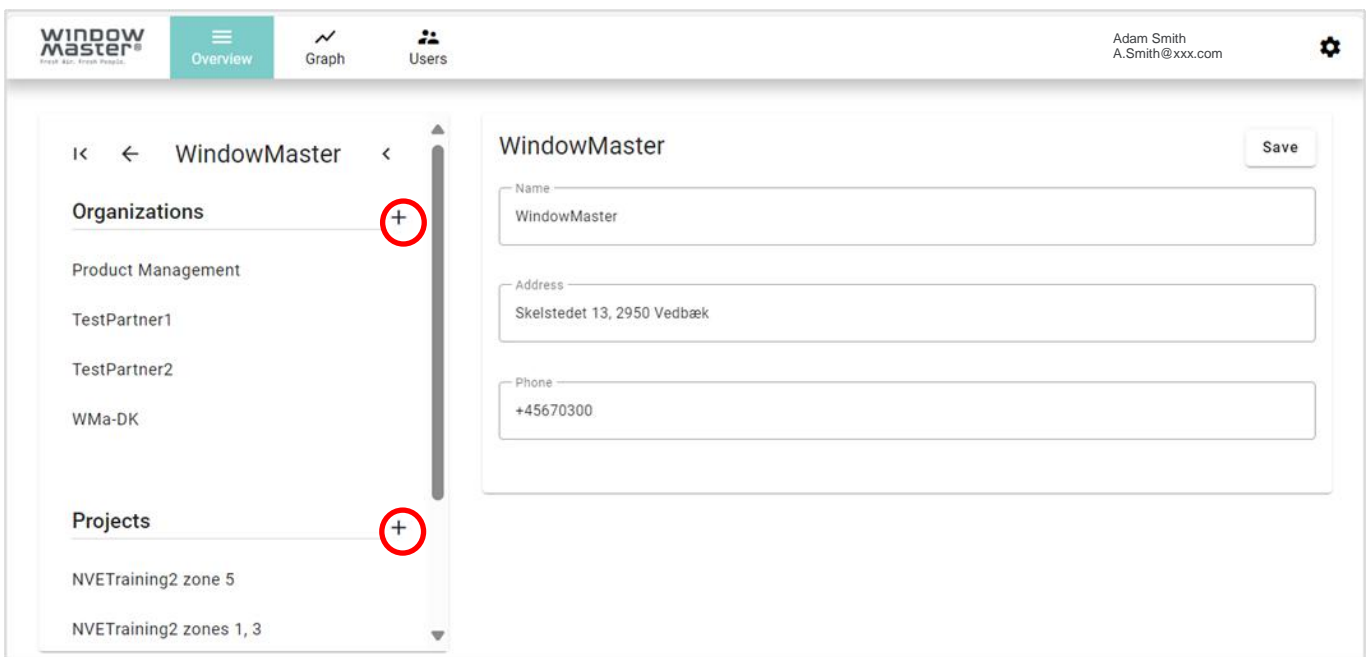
WINDOW MASTER®
Fresh Air. Fresh People.

Overview

Graph

Users

Adam Smith
A.Smith@xxx.com

WindowMaster

Organizations

+

Product Management

TestPartner1

TestPartner2

WMa-DK

Projects

+

NVETraining2 zone 5

NVETraining2 zones 1, 3

WindowMaster

Save

Name
WindowMaster

Address
Skelstedet 13, 2950 Vedbæk

Phone
+45670300